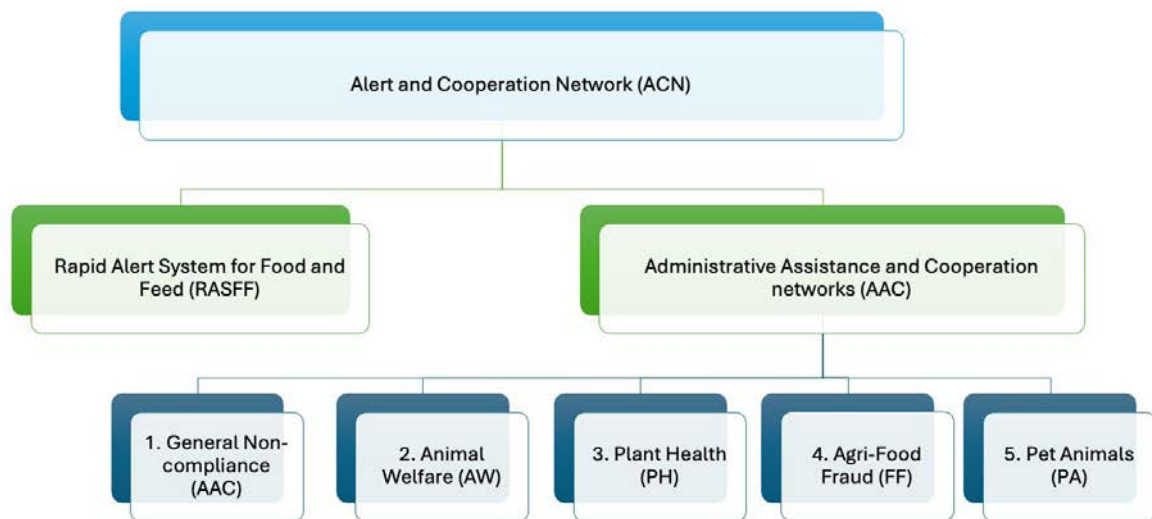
Alert and Cooperation Network (ACN)

Rapid Alert System for Food and Feed (RASFF)

Administrative Assistance and Cooperation networks (AAC)

1. General Non-compliance (AAC)

2. Animal Welfare (AW)

3. Plant Health (PH)

4. Agri-Food Fraud (FF)

5. Pet Animals (PA)